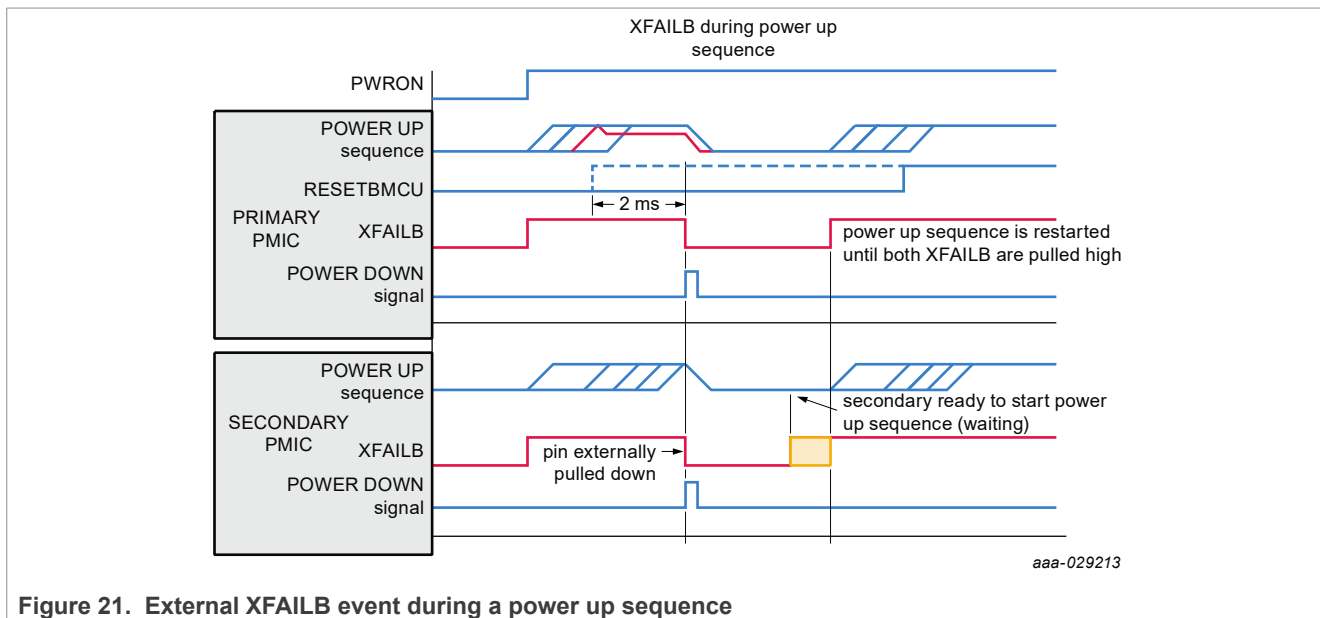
XFAILB during power up sequence

PWRON

POWER UP sequence

RESETBMCU

2 ms

PRIMARY PMIC

XFAILB

power up sequence is restarted until both XFAILB are pulled high

POWER DOWN signal

POWER UP sequence

secondary ready to start power up sequence (waiting)

SECONDARY PMIC

XFAILB

pin externally pulled down

POWER DOWN signal

aaa-029213

Figure 21. External XFAILB event during a power up sequence